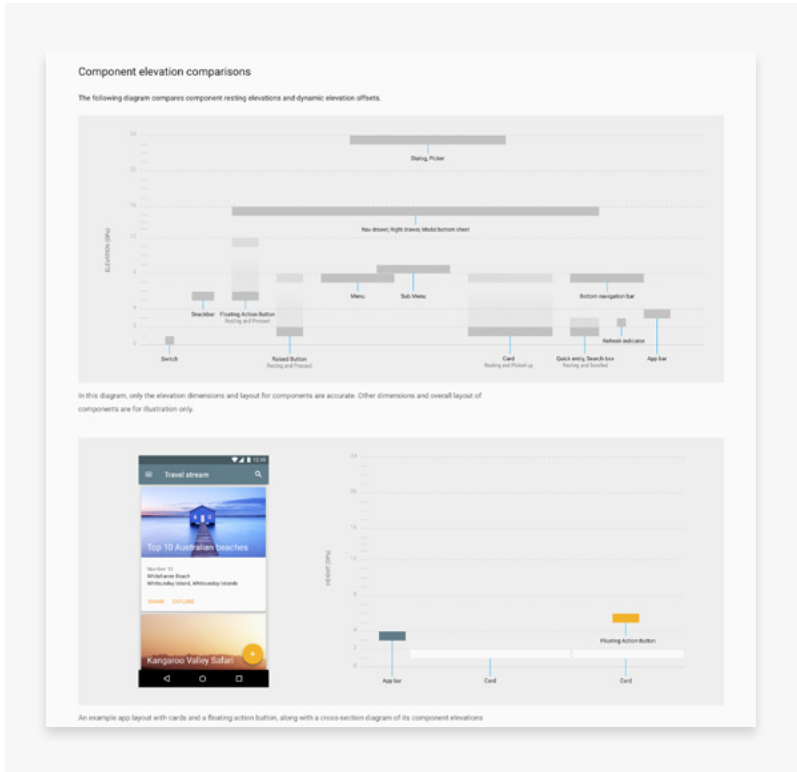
Component elevation comparisons

The following diagram compares component resting elevations and dynamic elevation offsets.

24
20
16
12
8
4
2
0

ELEVATION (DPs)

Dialog, Picker

Nav drawer, Right drawer, Modal bottom sheet

Menu

Sub Menu

Bottom navigation bar

Snackbar

Floating Action Button
Resting and Pressed

Refresh indicator

App bar

Switch

Raised Button
Resting and Pressed

Card
Resting and Picked up

Quick entry, Search box
Resting and Scrolled

In this diagram, only the elevation dimensions and layout for components are accurate. Other dimensions and overall layout of components are for illustration only.

12:30

Travel stream

Top 10 Australian beaches

Number 10
Whitehaven Beach
Whitsunday Island, Whitsunday Islands

SHARE EXPLORE

Kangaroo Valley Safari

24
20
16
12
8
4
2
0

HEIGHT (DPs)

Floating Action Button

App bar

Card

Card

An example app layout with cards and a floating action button, along with a cross-section diagram of its component elevations